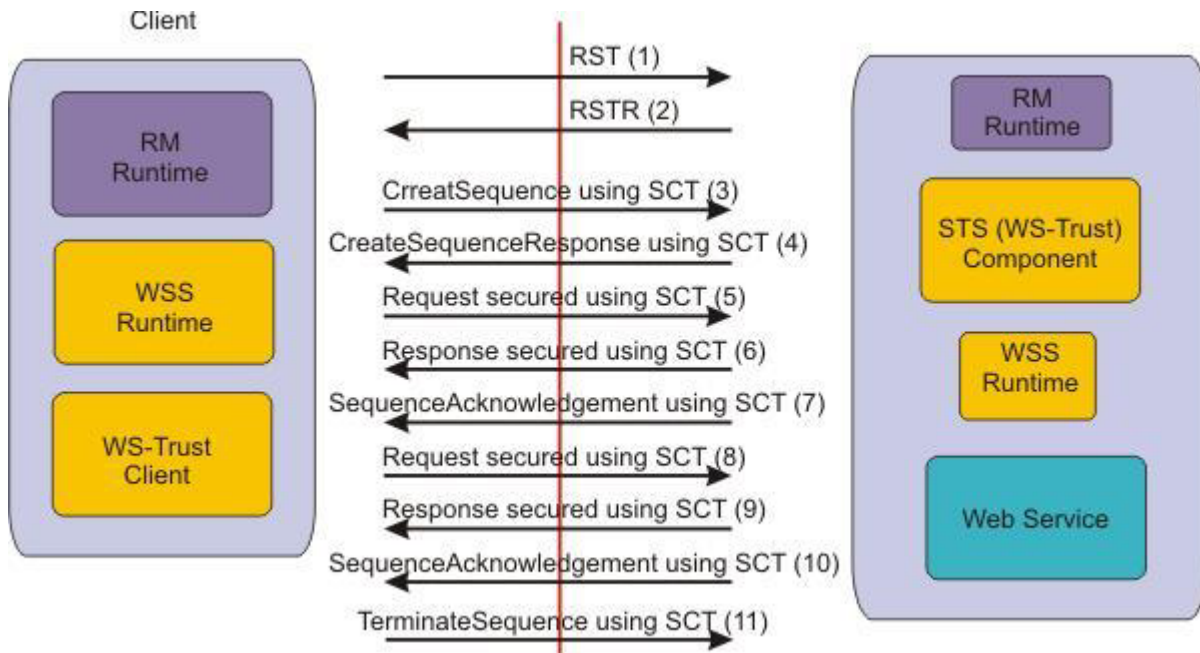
Client

RM Runtime

WSS Runtime

WS-Trust Client

RST (1)

RSTR (2)

CrreatSequence using SCT (3)

CreateSequenceResponse using SCT (4)

Request secured using SCT (5)

Response secured using SCT (6)

SequenceAcknowledgement using SCT (7)

Request secured using SCT (8)

Response secured using SCT (9)

SequenceAcknowledgement using SCT (10)

TerminateSequence using SCT (11)

RM Runtime

STS (WS-Trust) Component

WSS Runtime

Web Service